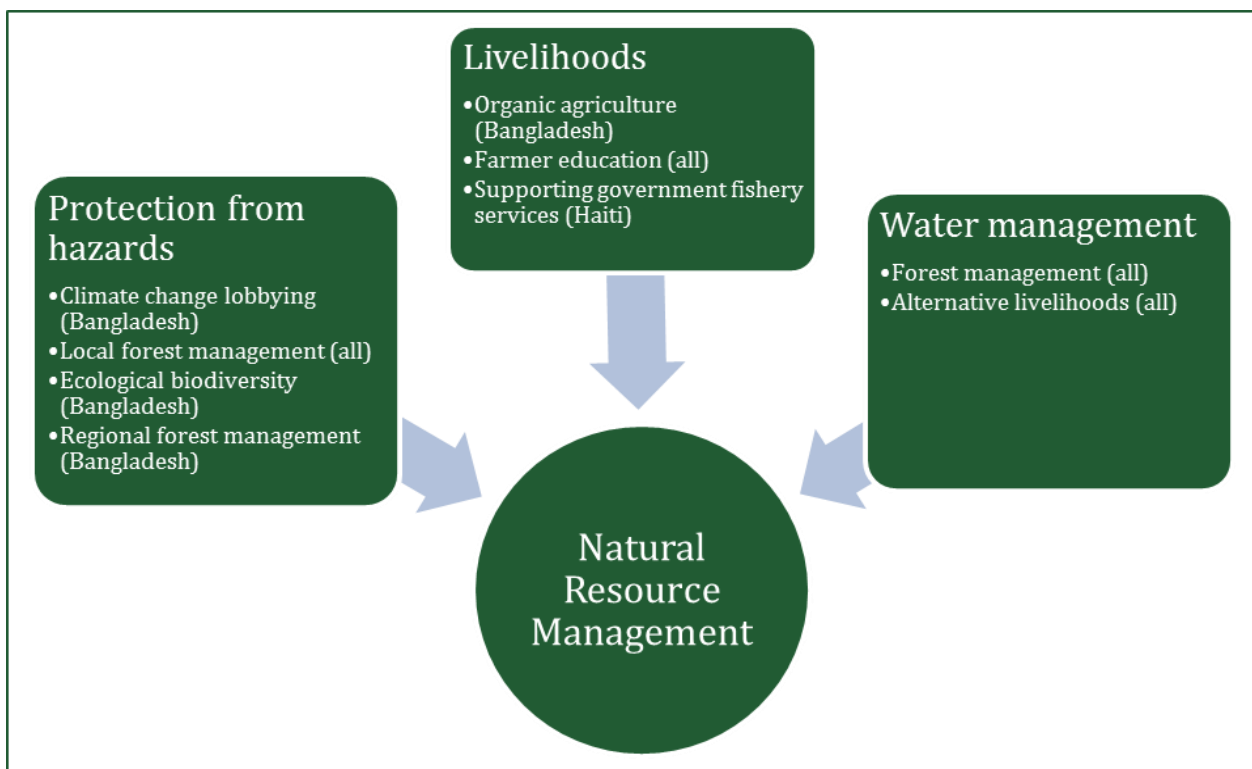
Livelihoods
•Organic agriculture (Bangladesh)
•Farmer education (all)
•Supporting government fishery services (Haiti)

Protection from hazards
•Climate change lobbying (Bangladesh)
•Local forest management (all)
•Ecological biodiversity (Bangladesh)
•Regional forest management (Bangladesh)

Water management
•Forest management (all)
•Alternative livelihoods (all)

Natural Resource Management